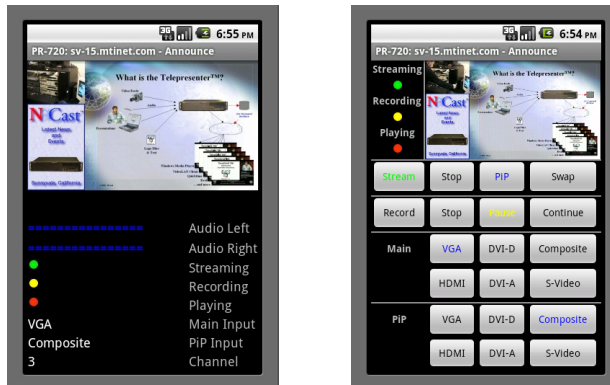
3G 6:55 PM

PR-720: sv-15.mtinet.com - Announce

What is the Telepresenter™?

N Cast

Audio Left
Audio Right
Streaming
Recording
Playing
VGA Main Input
Composite PiP Input
3 Channel

3G 6:54 PM

PR-720: sv-15.mtinet.com - Announce

Streaming
Recording
Playing

What is the Telepresenter™?

N Cast

| | | | |
|---|---|---|---|
| Stream | Stop | PiP | Swap |
| Record | Stop | Pause | Continue |
| Main | VGA | DVI-D | Composite |
| | HDMI | DVI-A | S-Video |
| PiP | VGA | DVI-D | Composite |
| | HDMI | DVI-A | S-Video |